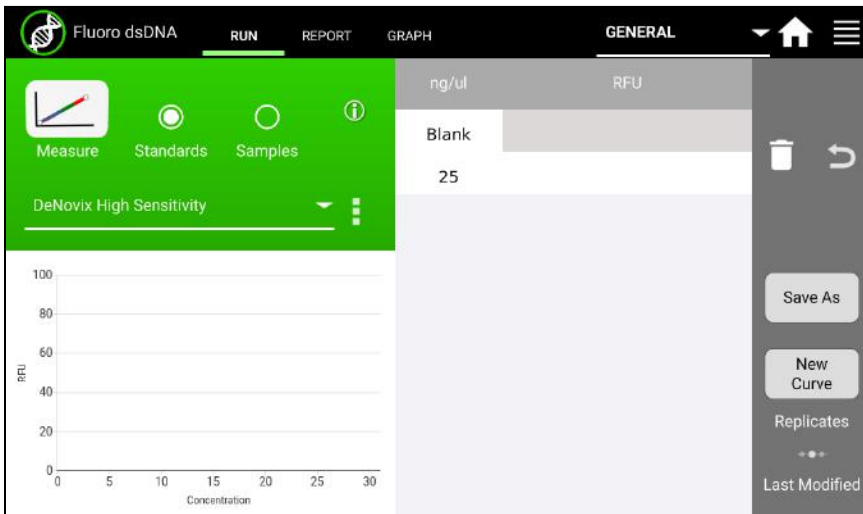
Fluoro dsDNA RUN REPORT GRAPH GENERAL

Measure Standards Samples

DeNovix High Sensitivity

| ng/ul | RFU |
|---|---|
| Blank | |
| 25 | |

100
80
60
40
20
0
RFU
0 5 10 15 20 25 30
Concentration

Save As

New Curve

Replicates

Last Modified